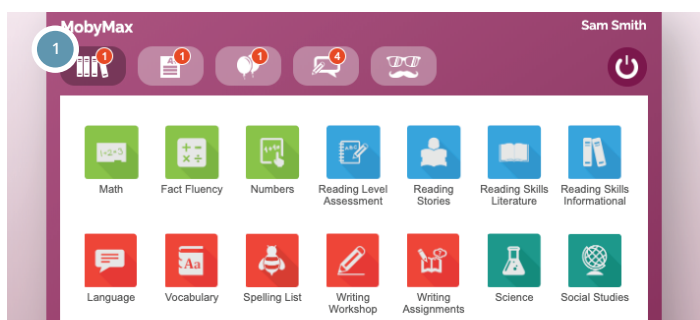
MobyMax

Sam Smith

1

1

1

1

4

Math

Fact Fluency

Numbers

Reading Level Assessment

Reading Stories

Reading Skills Literature

Reading Skills Informational

Language

Vocabulary

Spelling List

Writing Workshop

Writing Assignments

Science

Social Studies